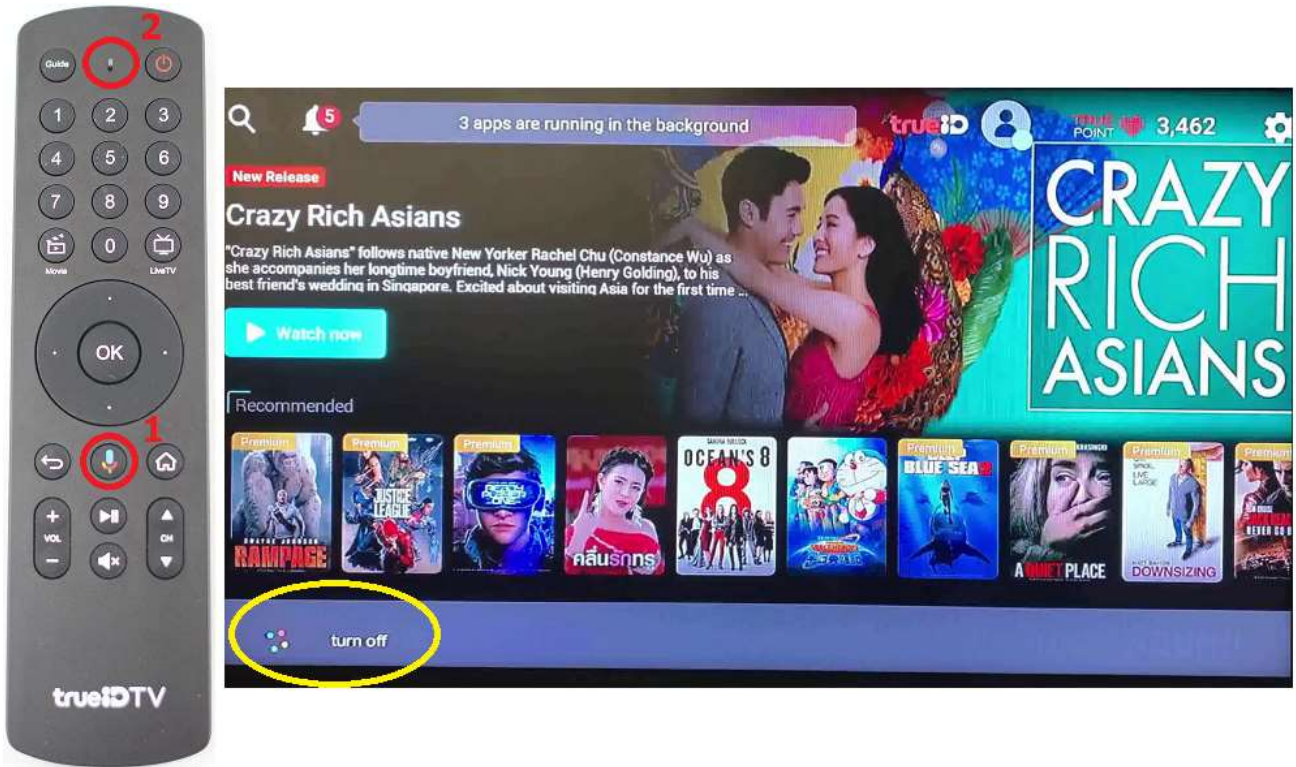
2

Guide

1 2 3
4 5 6
7 8 9
0

Movie

LiveTV

OK

1

+
VOL
−

CH

trueIDTV

5

3 apps are running in the background

trueID

TRUE POINT 3,462

New Release

Crazy Rich Asians

"Crazy Rich Asians" follows native New Yorker Rachel Chu (Constance Wu) as she accompanies her longtime boyfriend, Nick Young (Henry Golding), to his best friend's wedding in Singapore. Excited about visiting Asia for the first time ...

Watch now

CRAZY RICH ASIANS

Recommended

Premium
RAMPAGE

Premium
JUSTICE LEAGUE

Premium
READY PLAYER ONE

คลื่นรักทร

OCEAN'S 8

Premium
BLUE SEA 2

Premium
A QUIET PLACE

Premium
DOWNSIZING

Premium

turn off